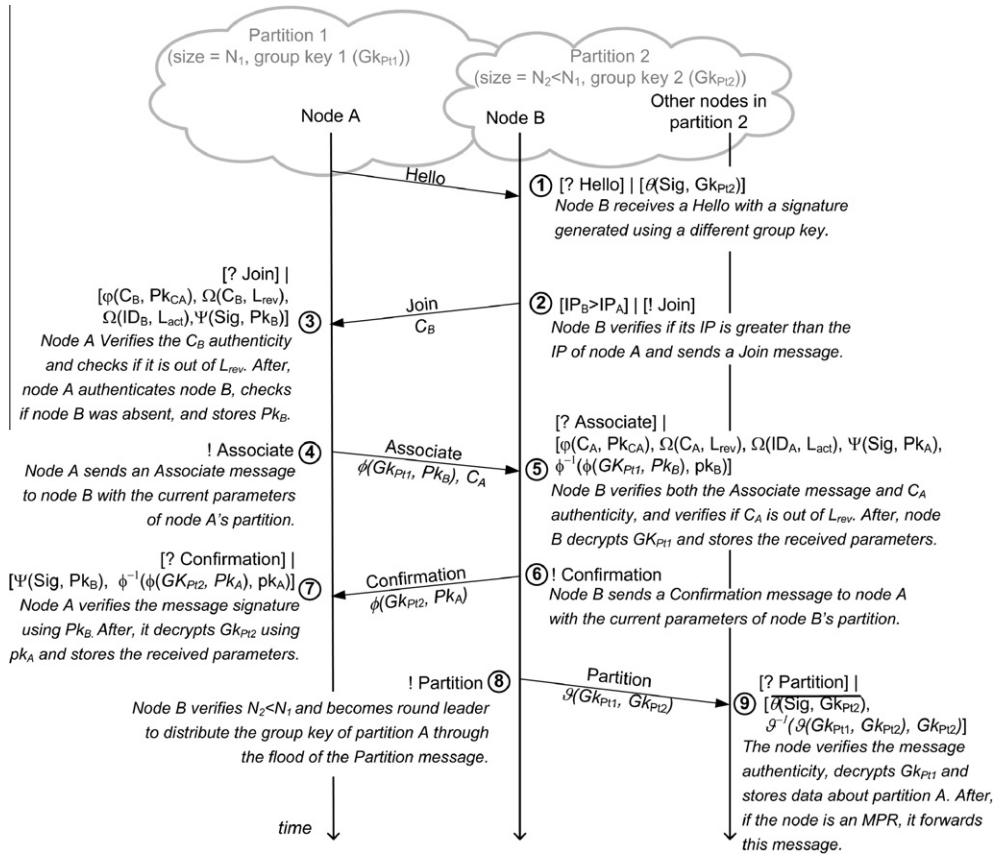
Partition 1
(size = $N_1$, group key 1 ($Gk_{Pt1}$))

Partition 2
(size = $N_2<N_1$, group key 2 ($Gk_{Pt2}$))

Node A

Node B

Other nodes in partition 2

Hello

① [? Hello] | [$\theta$(Sig, $Gk_{Pt2}$)]
Node B receives a Hello with a signature generated using a different group key.

Join
$C_B$

② [$IP_B>IP_A$] | [! Join]
Node B verifies if its IP is greater than the IP of node A and sends a Join message.

[? Join] |
[$\varphi(C_B, Pk_{CA})$, $\Omega(C_B, L_{rev})$, $\Omega(ID_B, L_{act})$,$\Psi$(Sig, $Pk_B$)] ③
Node A Verifies the $C_B$ authenticity and checks if it is out of $L_{rev}$. After, node A authenticates node B, checks if node B was absent, and stores $Pk_B$.

! Associate ④
Node A sends an Associate message to node B with the current parameters of node A's partition.

Associate
$\phi(Gk_{Pt1}, Pk_B)$, $C_A$

⑤ [? Associate] |
[$\varphi(C_A, Pk_{CA})$, $\Omega(C_A, L_{rev})$, $\Omega(ID_A, L_{act})$, $\Psi$(Sig, $Pk_A$), $\phi^{-1}(\phi(GK_{Pt1}, Pk_B), pk_B)$]
Node B verifies both the Associate message and $C_A$ authenticity, and verifies if $C_A$ is out of $L_{rev}$. After, node B decrypts $GK_{Pt1}$ and stores the received parameters.

[? Confirmation] |
[$\Psi$(Sig, $Pk_B$), $\phi^{-1}(\phi(GK_{Pt2}, Pk_A), pk_A)$] ⑦
Node A verifies the message signature using $Pk_B$. After, it decrypts $Gk_{Pt2}$ using $pk_A$ and stores the received parameters.

Confirmation
$\phi(Gk_{Pt2}, Pk_A)$

⑥ ! Confirmation
Node B sends a Confirmation message to node A with the current parameters of node B's partition.

! Partition ⑧
Node B verifies $N_2<N_1$ and becomes round leader to distribute the group key of partition A through the flood of the Partition message.

Partition
$\vartheta(Gk_{Pt1}, Gk_{Pt2})$

⑨ [? Partition] |
[$\overline{\theta(\text{Sig}, Gk_{Pt2})}$,
$\vartheta^{-1}(\vartheta(Gk_{Pt1}, Gk_{Pt2}), Gk_{Pt2})$]
The node verifies the message authenticity, decrypts $Gk_{Pt1}$ and stores data about partition A. After, if the node is an MPR, it forwards this message.

time